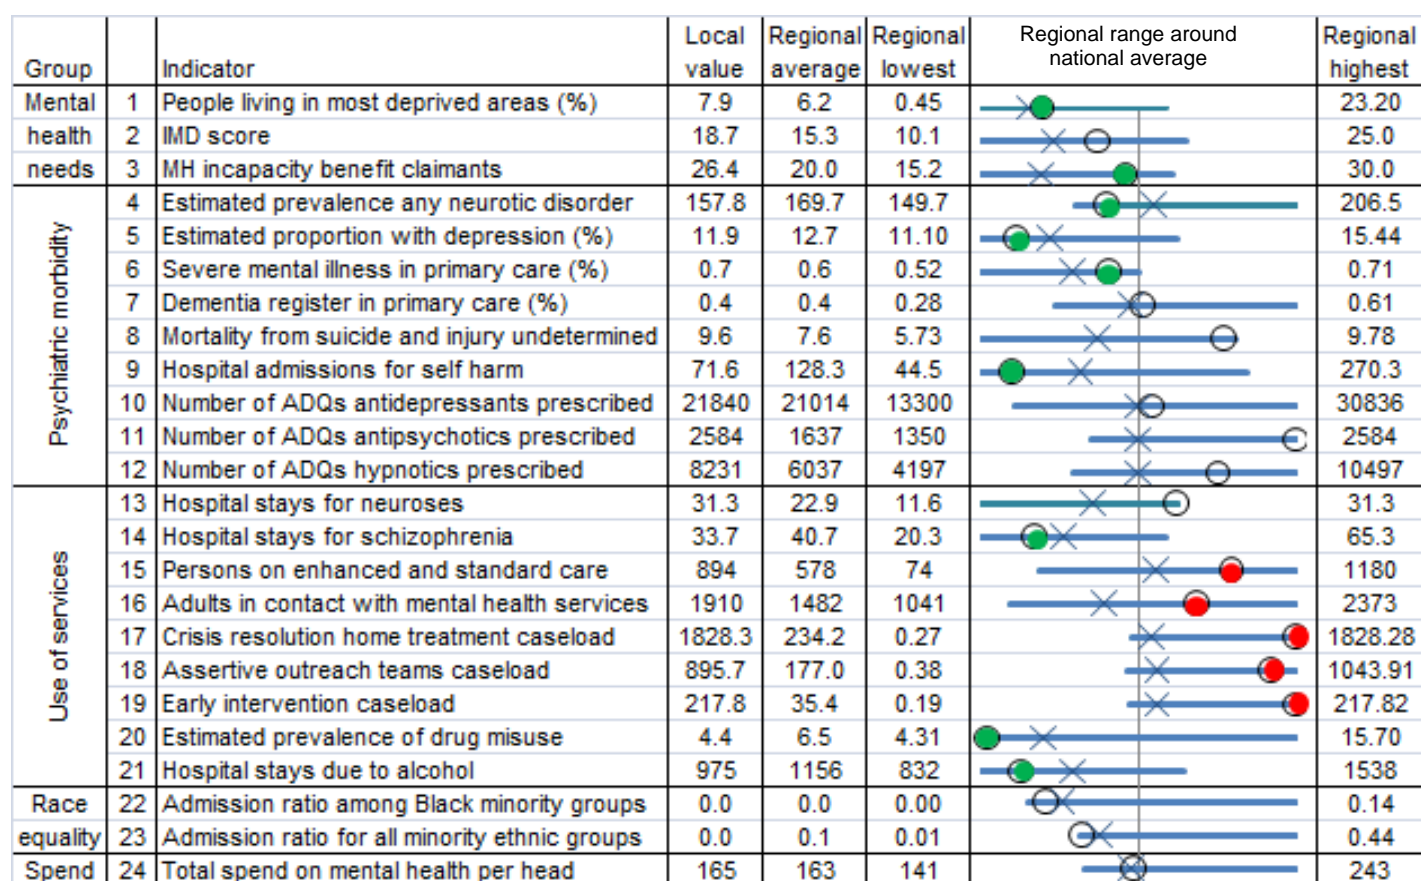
| Group | | Indicator | Local value | Regional average | Regional lowest | Regional range around national average | Regional highest |
|---|---|---|---|---|---|---|---|
| Mental | 1 | People living in most deprived areas (%) | 7.9 | 6.2 | 0.45 | | 23.20 |
| health | 2 | IMD score | 18.7 | 15.3 | 10.1 | | 25.0 |
| needs | 3 | MH incapacity benefit claimants | 26.4 | 20.0 | 15.2 | | 30.0 |
| Psychiatric morbidity | 4 | Estimated prevalence any neurotic disorder | 157.8 | 169.7 | 149.7 | | 206.5 |
| | 5 | Estimated proportion with depression (%) | 11.9 | 12.7 | 11.10 | | 15.44 |
| | 6 | Severe mental illness in primary care (%) | 0.7 | 0.6 | 0.52 | | 0.71 |
| | 7 | Dementia register in primary care (%) | 0.4 | 0.4 | 0.28 | | 0.61 |
| | 8 | Mortality from suicide and injury undetermined | 9.6 | 7.6 | 5.73 | | 9.78 |
| | 9 | Hospital admissions for self harm | 71.6 | 128.3 | 44.5 | | 270.3 |
| | 10 | Number of ADQs antidepressants prescribed | 21840 | 21014 | 13300 | | 30836 |
| | 11 | Number of ADQs antipsychotics prescribed | 2584 | 1637 | 1350 | | 2584 |
| | 12 | Number of ADQs hypnotics prescribed | 8231 | 6037 | 4197 | | 10497 |
| Use of services | 13 | Hospital stays for neuroses | 31.3 | 22.9 | 11.6 | | 31.3 |
| | 14 | Hospital stays for schizophrenia | 33.7 | 40.7 | 20.3 | | 65.3 |
| | 15 | Persons on enhanced and standard care | 894 | 578 | 74 | | 1180 |
| | 16 | Adults in contact with mental health services | 1910 | 1482 | 1041 | | 2373 |
| | 17 | Crisis resolution home treatment caseload | 1828.3 | 234.2 | 0.27 | | 1828.28 |
| | 18 | Assertive outreach teams caseload | 895.7 | 177.0 | 0.38 | | 1043.91 |
| | 19 | Early intervention caseload | 217.8 | 35.4 | 0.19 | | 217.82 |
| | 20 | Estimated prevalence of drug misuse | 4.4 | 6.5 | 4.31 | | 15.70 |
| | 21 | Hospital stays due to alcohol | 975 | 1156 | 832 | | 1538 |
| Race | 22 | Admission ratio among Black minority groups | 0.0 | 0.0 | 0.00 | | 0.14 |
| equality | 23 | Admission ratio for all minority ethnic groups | 0.0 | 0.1 | 0.01 | | 0.44 |
| Spend | 24 | Total spend on mental health per head | 165 | 163 | 141 | | 243 |